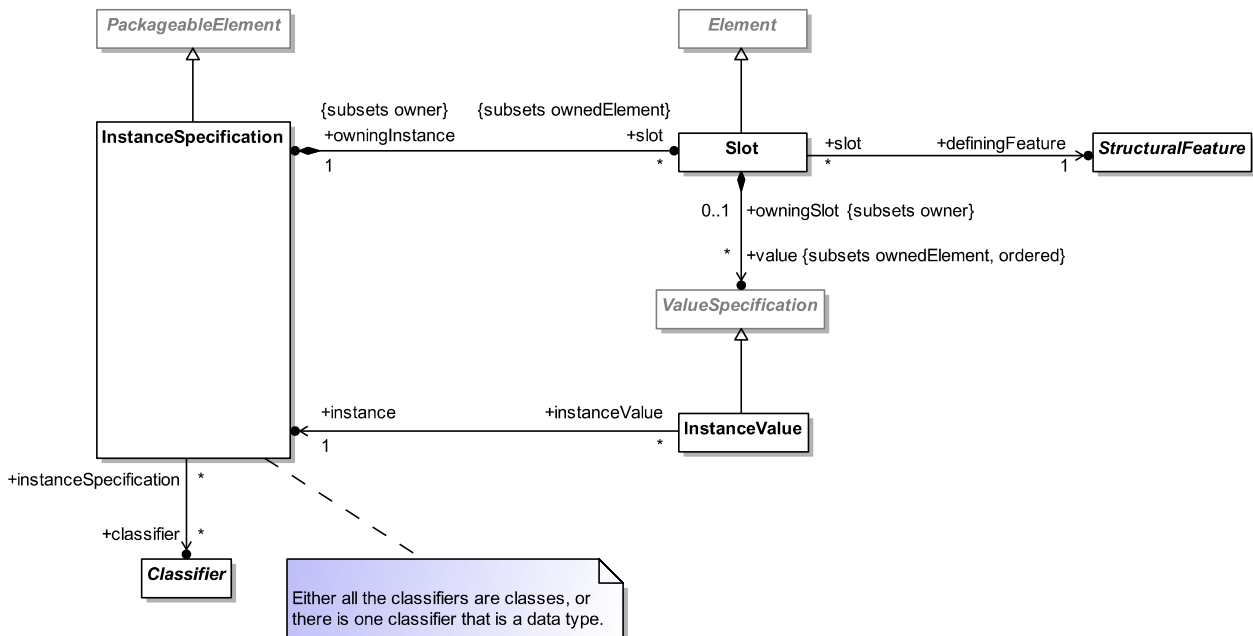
PackageableElement

Element

{subsets owner}
+owningInstance
1

{subsets ownedElement}
+slot
*

InstanceSpecification

Slot

+slot
*

+definingFeature
1

StructuralFeature

0..1
+owningSlot {subsets owner}

*
+value {subsets ownedElement, ordered}

ValueSpecification

+instance
1

+instanceValue
*

InstanceValue

+instanceSpecification
*

+classifier
*

Classifier

Either all the classifiers are classes, or there is one classifier that is a data type.